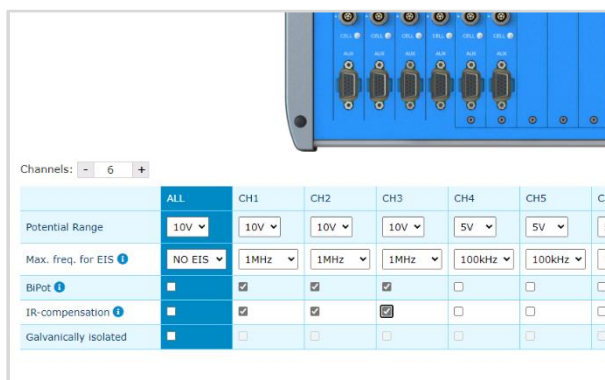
CELL CELL CELL CELL CELL CELL

AUX AUX AUX AUX AUX AUX

Channels: - 6 +

| | ALL | CH1 | CH2 | CH3 | CH4 | CH5 | C |
|---|---|---|---|---|---|---|---|
| Potential Range | 10V | 10V | 10V | 10V | 5V | 5V | |
| Max. freq. for EIS | NO EIS | 1MHz | 1MHz | 1MHz | 100kHz | 100kHz | |
| BiPot | | ☑ | ☑ | ☑ | ☐ | ☐ | |
| IR-compensation | | ☑ | ☑ | ☑ | ☐ | ☐ | |
| Galvanically isolated | | ☐ | ☐ | ☐ | ☐ | ☐ | |